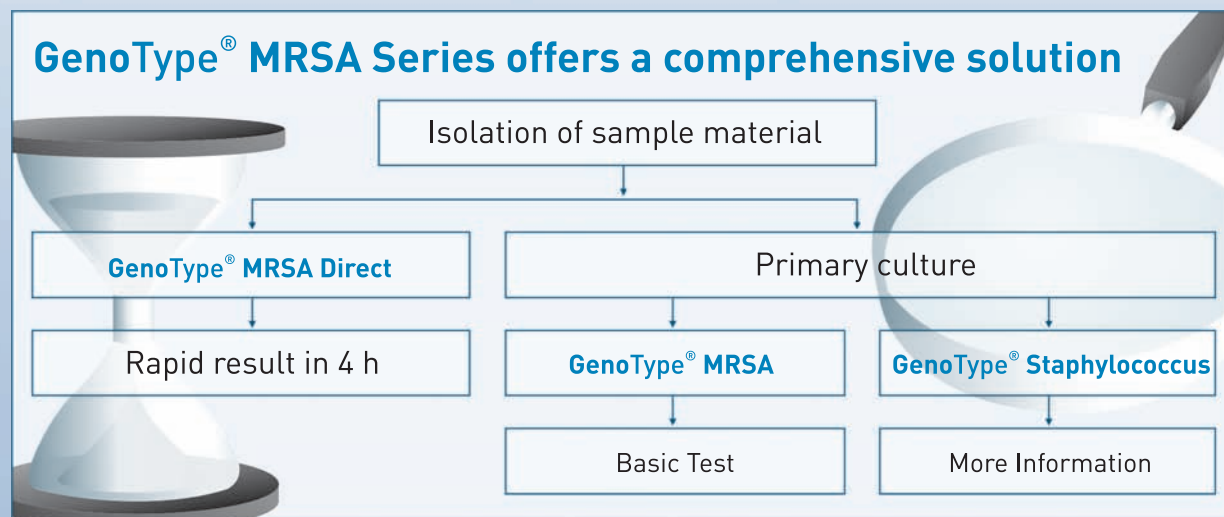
GenoType® MRSA Series offers a comprehensive solution

Isolation of sample material

GenoType® MRSA Direct

Primary culture

Rapid result in 4 h

GenoType® MRSA

GenoType® Staphylococcus

Basic Test

More Information